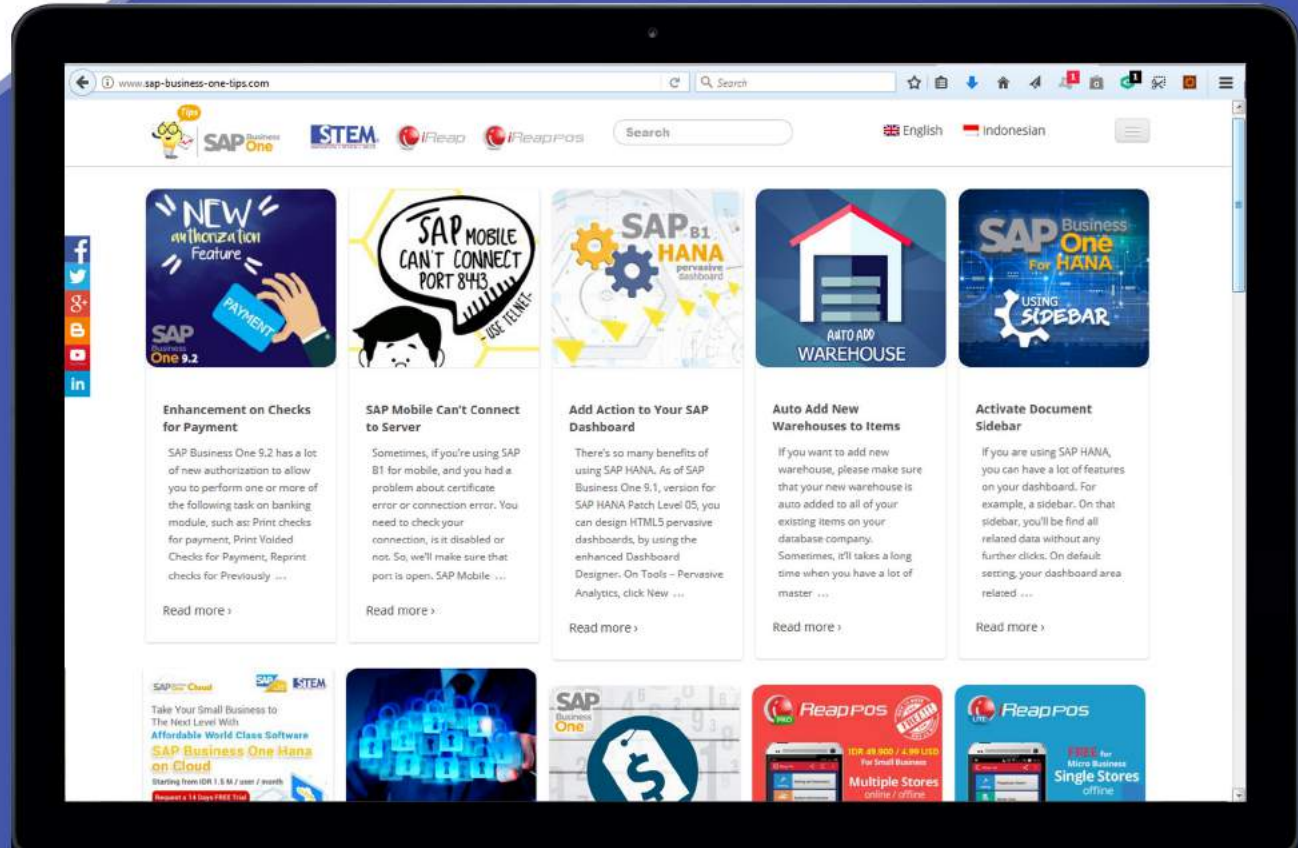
www.sap-business-one-tips.com

Search

Tips SAP Business One STEM iReap iReapPos Search English Indonesian

NEW authorization Feature PAYMENT SAP Business One 9.2

SAP MOBILE CAN'T CONNECT PORT 8443 USE TELNET

SAP B1 HANA pervasive dashboard

AUTO ADD WAREHOUSE

SAP Business One For HANA USING SIDEBAR

Enhancement on Checks for Payment

SAP Business One 9.2 has a lot of new authorization to allow you to perform one or more of the following task on banking module, such as: Print checks for payment, Print Voided Checks for Payment, Reprint checks for Previously ...

Read more ›

SAP Mobile Can't Connect to Server

Sometimes, if you're using SAP B1 for mobile, and you had a problem about certificate error or connection error. You need to check your connection, is it disabled or not. So, we'll make sure that port is open. SAP Mobile ...

Read more ›

Add Action to Your SAP Dashboard

There's so many benefits of using SAP HANA. As of SAP Business One 9.1, version for SAP HANA Patch Level 05, you can design HTML5 pervasive dashboards, by using the enhanced Dashboard Designer. On Tools – Pervasive Analytics, click New ...

Read more ›

Auto Add New Warehouses to Items

If you want to add new warehouse, please make sure that your new warehouse is auto added to all of your existing items on your database company. Sometimes, it'll takes a long time when you have a lot of master ...

Read more ›

Activate Document Sidebar

If you are using SAP HANA, you can have a lot of features on your dashboard. For example, a sidebar. On that sidebar, you'll be find all related data without any further clicks. On default setting, your dashboard area related ...

Read more ›

SAP Cloud SAP STEM
Take Your Small Business to The Next Level With Affordable World Class Software SAP Business One Hana on Cloud Starting from IDR 1.5 M / user / month Request a 14 Days FREE Trial

SAP Business One

iReapPos IDR 49.900 / 4.99 USD For Small Business Multiple Stores online / offline

iReapPos FREE for Micro Business Single Stores offline